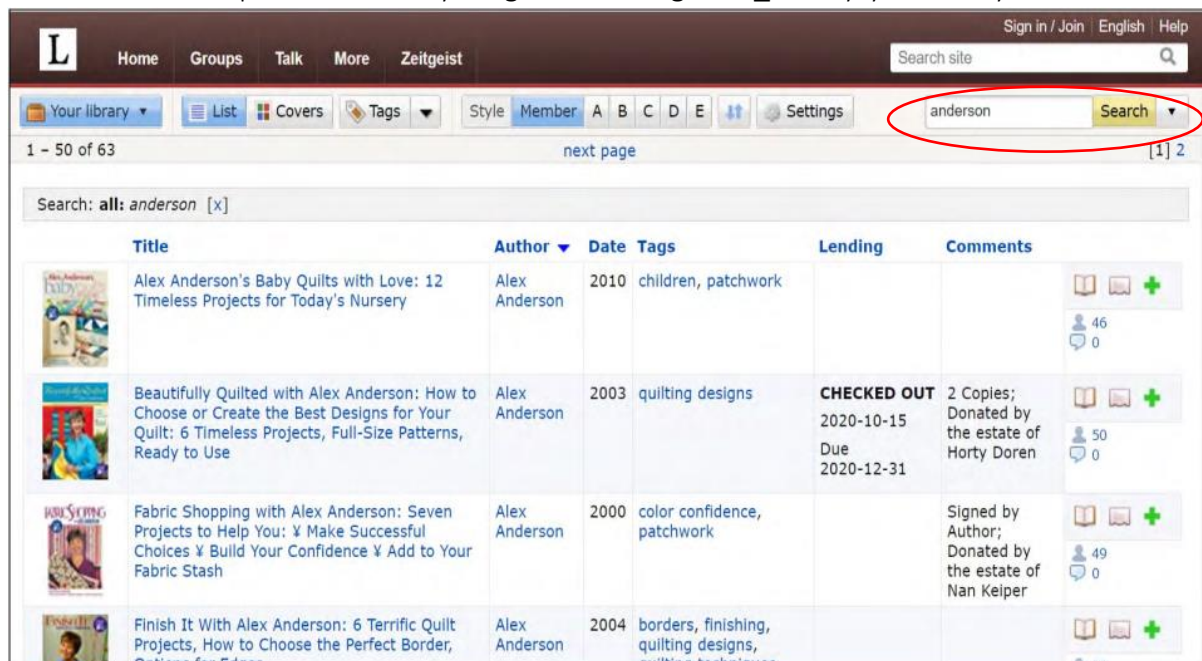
Sign in / Join | English | Help

L Home Groups Talk More Zeitgeist

Search site

Your library List Covers Tags Style Member A B C D E Settings

anderson Search

1 – 50 of 63 next page [1] 2

Search: all: anderson [x]

| | Title | Author | Date | Tags | Lending | Comments | |
|---|---|---|---|---|---|---|---|
| | Alex Anderson's Baby Quilts with Love: 12 Timeless Projects for Today's Nursery | Alex Anderson | 2010 | children, patchwork | | | 46 0 |
| | Beautifully Quilted with Alex Anderson: How to Choose or Create the Best Designs for Your Quilt: 6 Timeless Projects, Full-Size Patterns, Ready to Use | Alex Anderson | 2003 | quilting designs | CHECKED OUT 2020-10-15 Due 2020-12-31 | 2 Copies; Donated by the estate of Horty Doren | 50 0 |
| | Fabric Shopping with Alex Anderson: Seven Projects to Help You: ¥ Make Successful Choices ¥ Build Your Confidence ¥ Add to Your Fabric Stash | Alex Anderson | 2000 | color confidence, patchwork | | Signed by Author; Donated by the estate of Nan Keiper | 49 0 |
| | Finish It With Alex Anderson: 6 Terrific Quilt Projects, How to Choose the Perfect Border, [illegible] | Alex Anderson | 2004 | borders, finishing, quilting designs, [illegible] | | | |